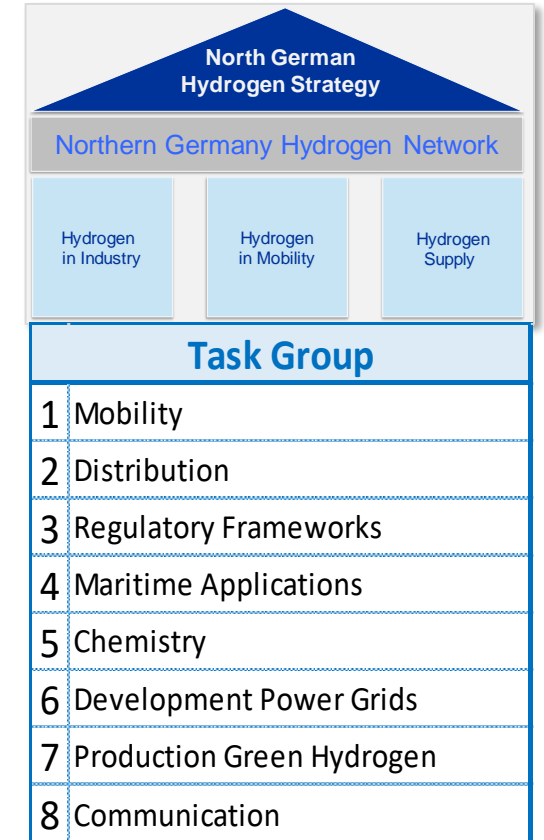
North German Hydrogen Strategy

Northern Germany Hydrogen Network

Hydrogen in Industry

Hydrogen in Mobility

Hydrogen Supply

| Task Group | |
|---|---|
| 1 | Mobility |
| 2 | Distribution |
| 3 | Regulatory Frameworks |
| 4 | Maritime Applications |
| 5 | Chemistry |
| 6 | Development Power Grids |
| 7 | Production Green Hydrogen |
| 8 | Communication |